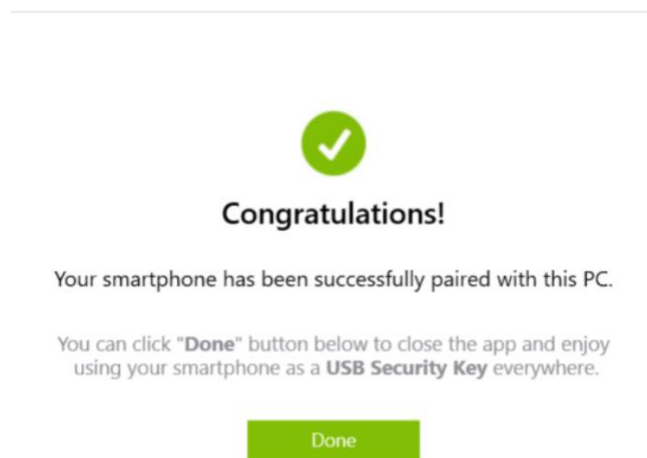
Congratulations!

Your smartphone has been successfully paired with this PC.

You can click "Done" button below to close the app and enjoy using your smartphone as a USB Security Key everywhere.

Done